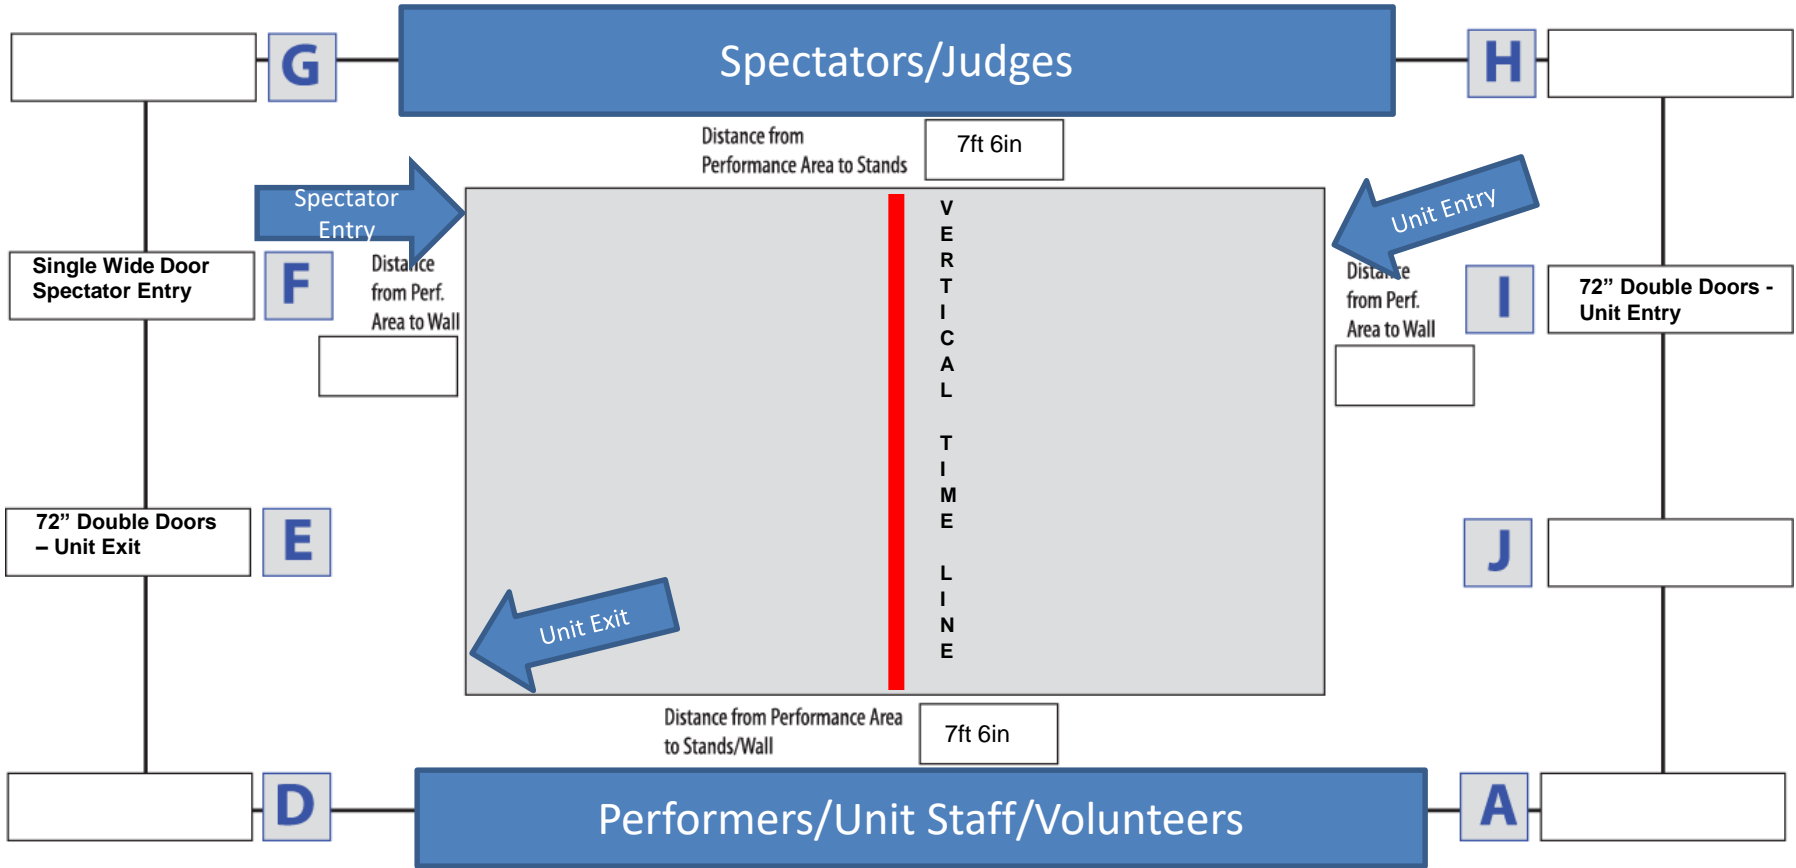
G

Spectators/Judges

H

Distance from Performance Area to Stands

7ft 6in

Spectator Entry

Unit Entry

Single Wide Door Spectator Entry

F

Distance from Perf. Area to Wall

VERTICAL TIME LINE

Distance from Perf. Area to Wall

I

72” Double Doors - Unit Entry

72” Double Doors – Unit Exit

E

J

Unit Exit

Distance from Performance Area to Stands/Wall

7ft 6in

D

Performers/Unit Staff/Volunteers

A